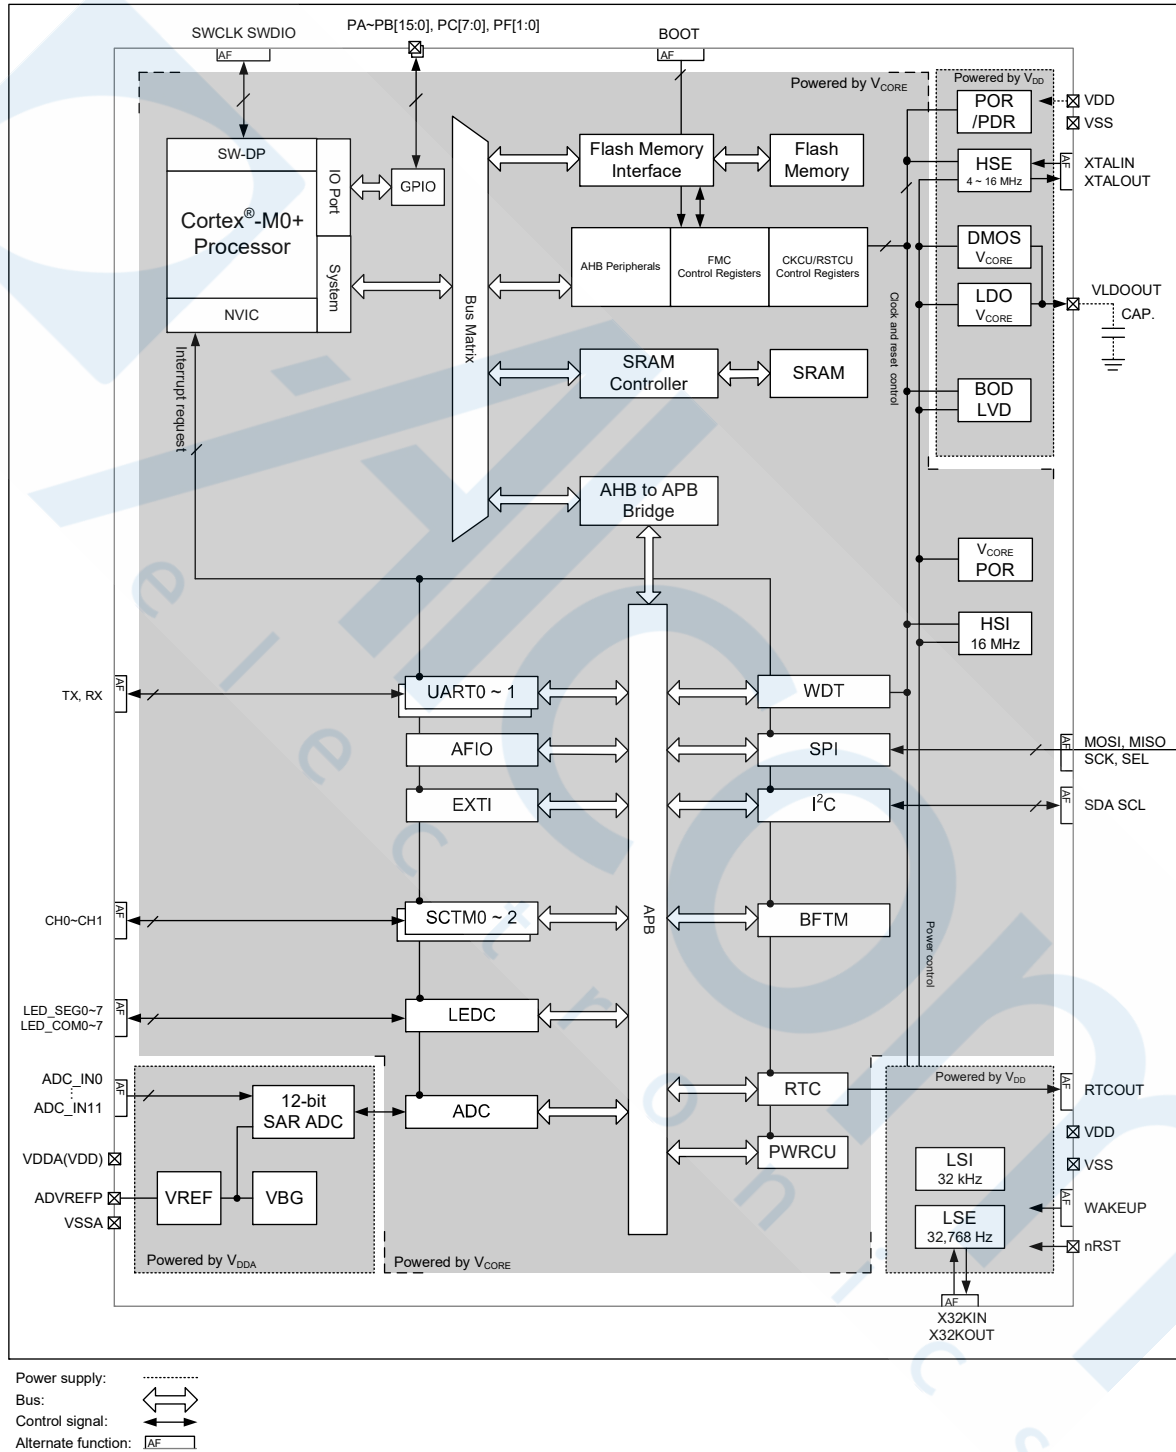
SWCLK SWDIO
AF
PA~PB[15:0], PC[7:0], PF[1:0]
BOOT
AF
Powered by $V_{CORE}$
Powered by $V_{DD}$
POR /PDR
VDD
VSS
SW-DP
Cortex®-M0+ Processor
IO Port
GPIO
System
NVIC
Bus Matrix
Flash Memory Interface
Flash Memory
HSE
4 ~ 16 MHz
AF
XTALIN
XTALOUT
AHB Peripherals
FMC Control Registers
CKCU/RSTCU Control Registers
DMOS
$V_{CORE}$
LDO
$V_{CORE}$
VLDOOUT
CAP.
Clock and reset control
Interrupt request
SRAM Controller
SRAM
BOD
LVD
AHB to APB Bridge
$V_{CORE}$
POR
HSI
16 MHz
AF
TX, RX
UART0 ~ 1
WDT
AFIO
SPI
AF
MOSI, MISO
SCK, SEL
EXTI
$I^2C$
AF
SDA SCL
AF
CH0~CH1
SCTM0 ~ 2
APB
BFTM
Power control
AF
LED_SEG0~7
LED_COM0~7
LEDC
ADC_IN0
ADC_IN11
AF
12-bit SAR ADC
ADC
RTC
Powered by $V_{DD}$
AF
RTCOUT
VDDA(VDD)
PWRCU
VDD
VSS
LSI
32 kHz
ADVREFP
VREF
VBG
AF
WAKEUP
VSSA
LSE
32,768 Hz
nRST
Powered by $V_{DDA}$
Powered by $V_{CORE}$
AF
X32KIN
X32KOUT
Power supply:
Bus:
Control signal:
Alternate function:
AF